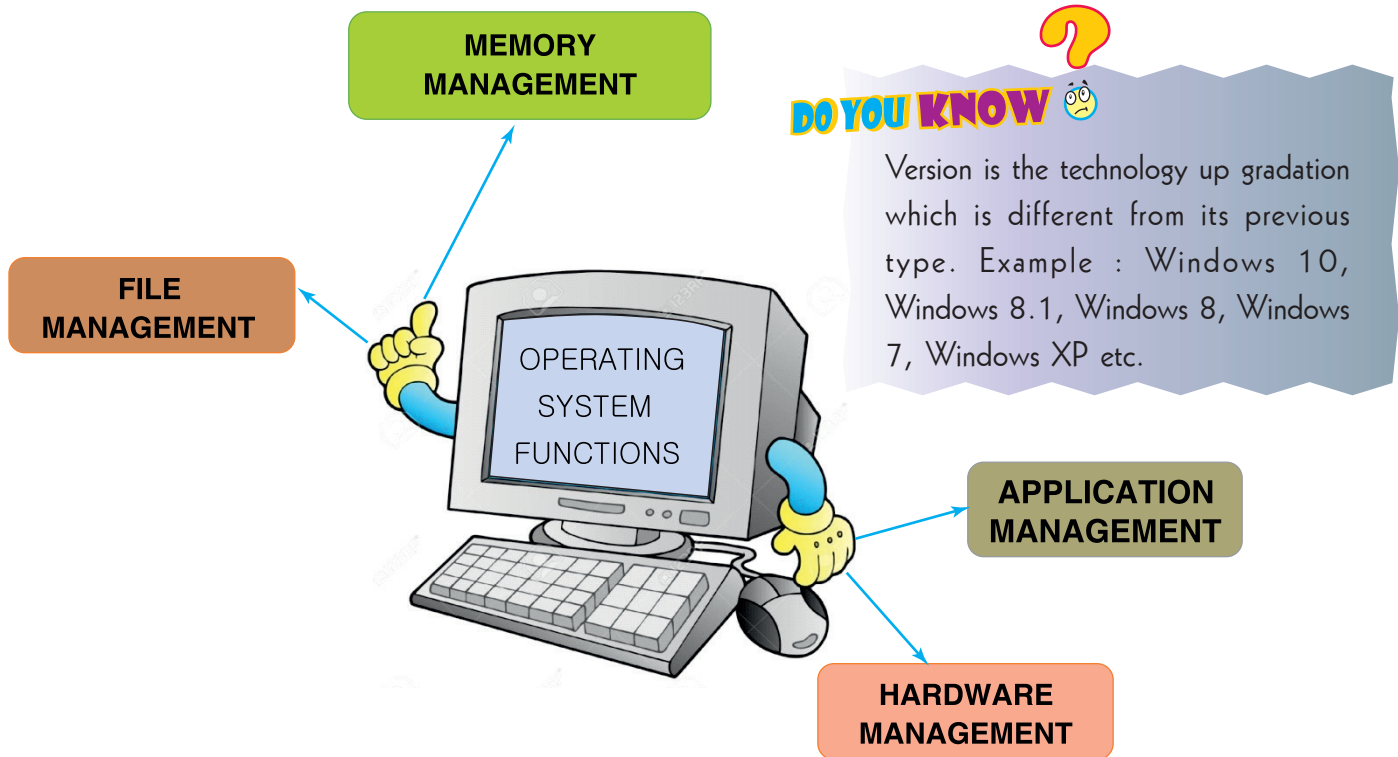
MEMORY MANAGEMENT

DO YOU KNOW

Version is the technology up gradation which is different from its previous type. Example : Windows 10, Windows 8.1, Windows 8, Windows 7, Windows XP etc.

FILE MANAGEMENT

OPERATING SYSTEM FUNCTIONS

APPLICATION MANAGEMENT

HARDWARE MANAGEMENT